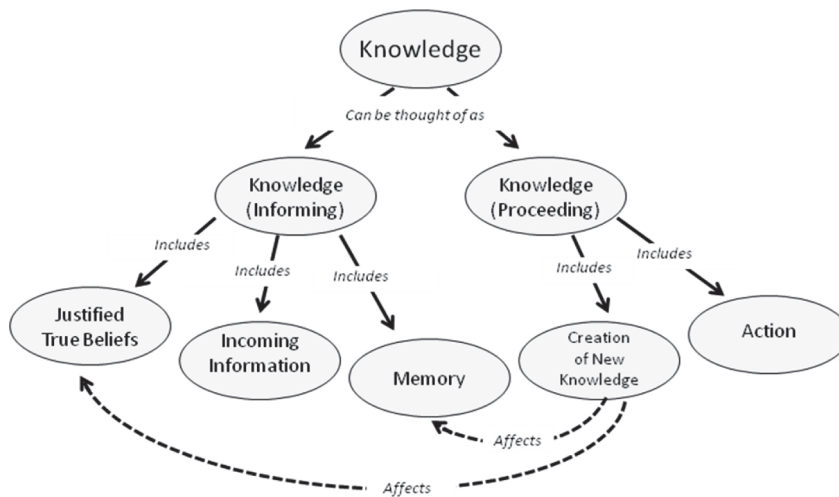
Knowledge

Can be thought of as

Knowledge (Informing)

Knowledge (Proceeding)

Includes

Includes

Includes

Includes

Includes

Justified True Beliefs

Incoming Information

Memory

Creation of New Knowledge

Action

Affects

Affects